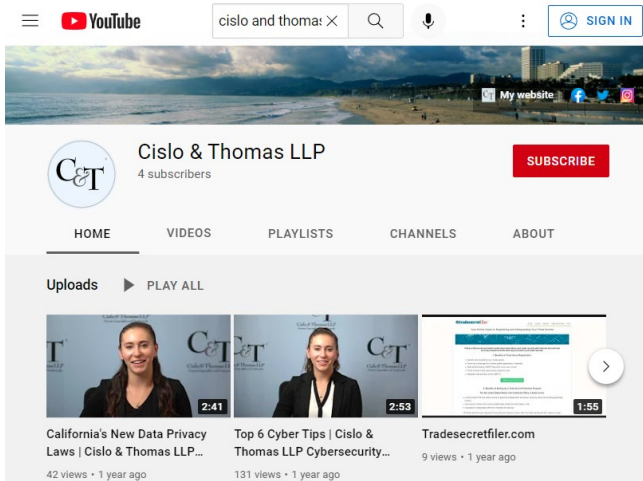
YouTube

cislo and thomas

SIGN IN

My website

C&T

Cislo & Thomas LLP

4 subscribers

SUBSCRIBE

HOME VIDEOS PLAYLISTS CHANNELS ABOUT

Uploads PLAY ALL

Cislo & Thomas LLP
2:41
California's New Data Privacy Laws | Cislo & Thomas LLP...
42 views • 1 year ago

Cislo & Thomas LLP
2:53
Top 6 Cyber Tips | Cislo & Thomas LLP Cybersecurity...
131 views • 1 year ago

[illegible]
1:55
Tradesecretfiler.com
9 views • 1 year ago